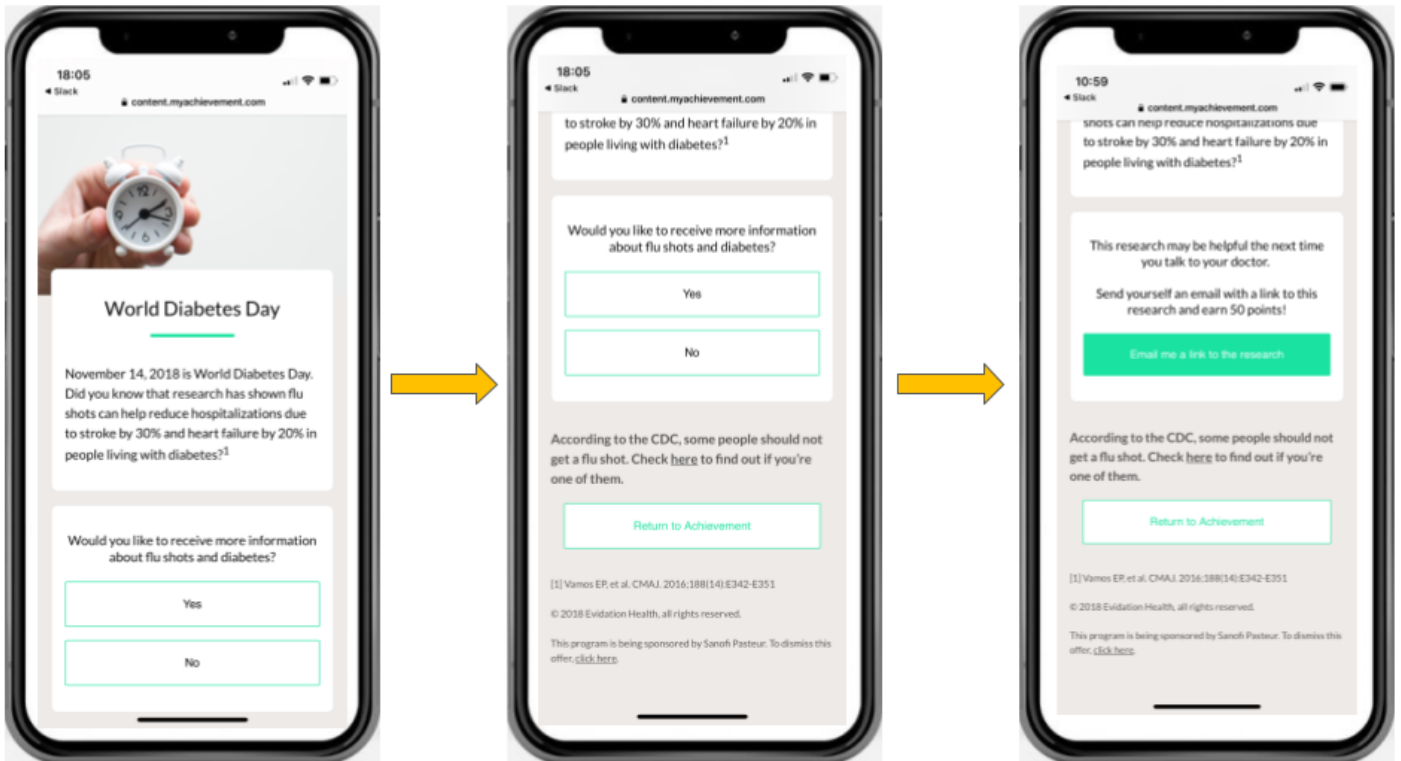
18:05
◂ Slack
content.myachievement.com

World Diabetes Day

November 14, 2018 is World Diabetes Day. Did you know that research has shown flu shots can help reduce hospitalizations due to stroke by 30% and heart failure by 20% in people living with diabetes?$^1$

Would you like to receive more information about flu shots and diabetes?

Yes

No

18:05
◂ Slack
content.myachievement.com

to stroke by 30% and heart failure by 20% in people living with diabetes?$^1$

Would you like to receive more information about flu shots and diabetes?

Yes

No

According to the CDC, some people should not get a flu shot. Check here to find out if you're one of them.

Return to Achievement

[1] Vamos EP, et al. CMAJ. 2016;188(14):E342-E351

© 2018 Evidation Health, all rights reserved.

This program is being sponsored by Sanofi Pasteur. To dismiss this offer, click here.

10:59
◂ Slack
content.myachievement.com

shots can help reduce hospitalizations due to stroke by 30% and heart failure by 20% in people living with diabetes?$^1$

This research may be helpful the next time you talk to your doctor.

Send yourself an email with a link to this research and earn 50 points!

Email me a link to the research

According to the CDC, some people should not get a flu shot. Check here to find out if you're one of them.

Return to Achievement

[1] Vamos EP, et al. CMAJ. 2016;188(14):E342-E351

© 2018 Evidation Health, all rights reserved.

This program is being sponsored by Sanofi Pasteur. To dismiss this offer, click here.